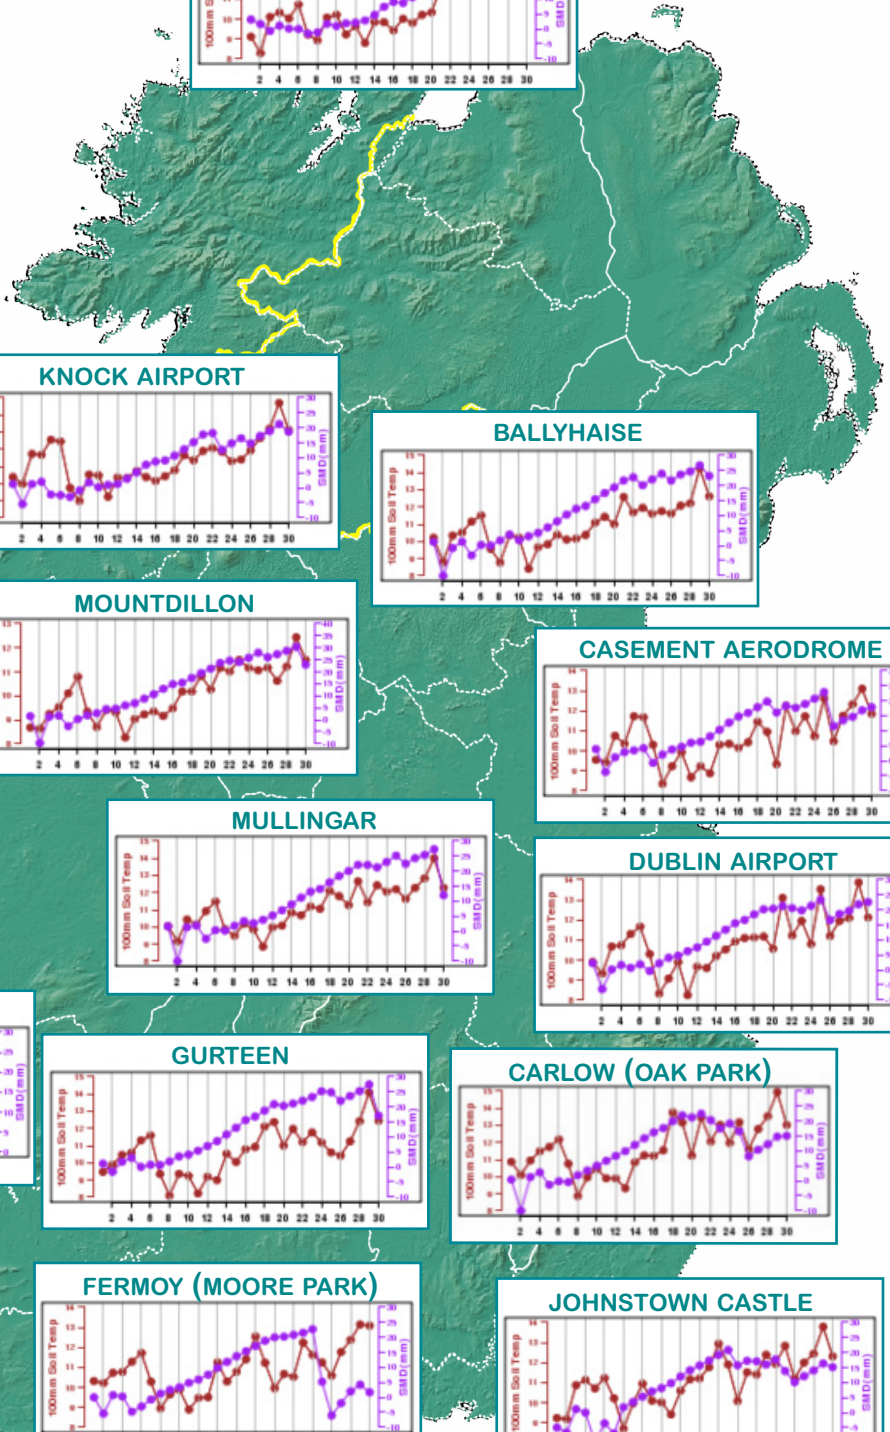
100mm Soil Temp
SMD (mm)
2 4 6 8 10 12 14 16 18 20 22 24 26 28 30

KNOCK AIRPORT
SMD (mm)
2 4 6 8 10 12 14 16 18 20 22 24 26 28 30

BALLYHAISE
100mm Soil Temp
SMD (mm)
2 4 6 8 10 12 14 16 18 20 22 24 26 28 30

MOUNTDILLON
SMD (mm)
2 4 6 8 10 12 14 16 18 20 22 24 26 28 30

CASEMENT AERODROME
100mm Soil Temp
2 4 6 8 10 12 14 16 18 20 22 24 26 28 30

MULLINGAR
100mm Soil Temp
SMD (mm)
2 4 6 8 10 12 14 16 18 20 22 24 26 28 30

DUBLIN AIRPORT
100mm Soil Temp
2 4 6 8 10 12 14 16 18 20 22 24 26 28 30

GURTEEN
100mm Soil Temp
SMD (mm)
2 4 6 8 10 12 14 16 18 20 22 24 26 28 30

CARLOW (OAK PARK)
100mm Soil Temp
SMD (mm)
2 4 6 8 10 12 14 16 18 20 22 24 26 28 30

FERMOY (MOORE PARK)
100mm Soil Temp
SMD (mm)

JOHNSTOWN CASTLE
100mm Soil Temp
SMD (mm)